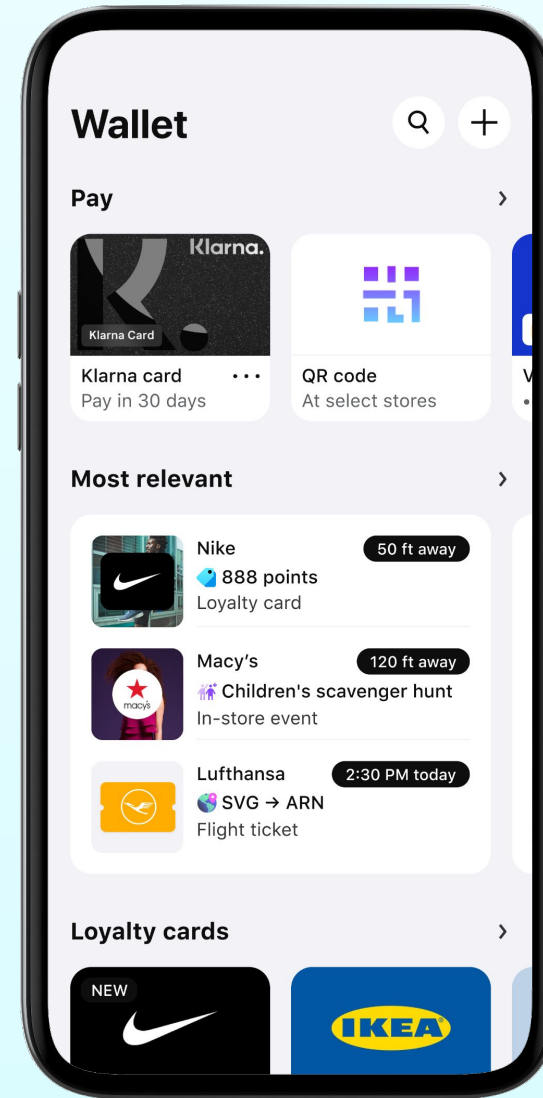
Wallet

Pay

Klarna.

Klarna Card

Klarna card •••
Pay in 30 days

QR code
At select stores

V
•

Most relevant

Nike
50 ft away
888 points
Loyalty card

Macy's
120 ft away
Children's scavenger hunt
In-store event

macy's

Lufthansa
2:30 PM today
SVG → ARN
Flight ticket

Loyalty cards

NEW

IKEA